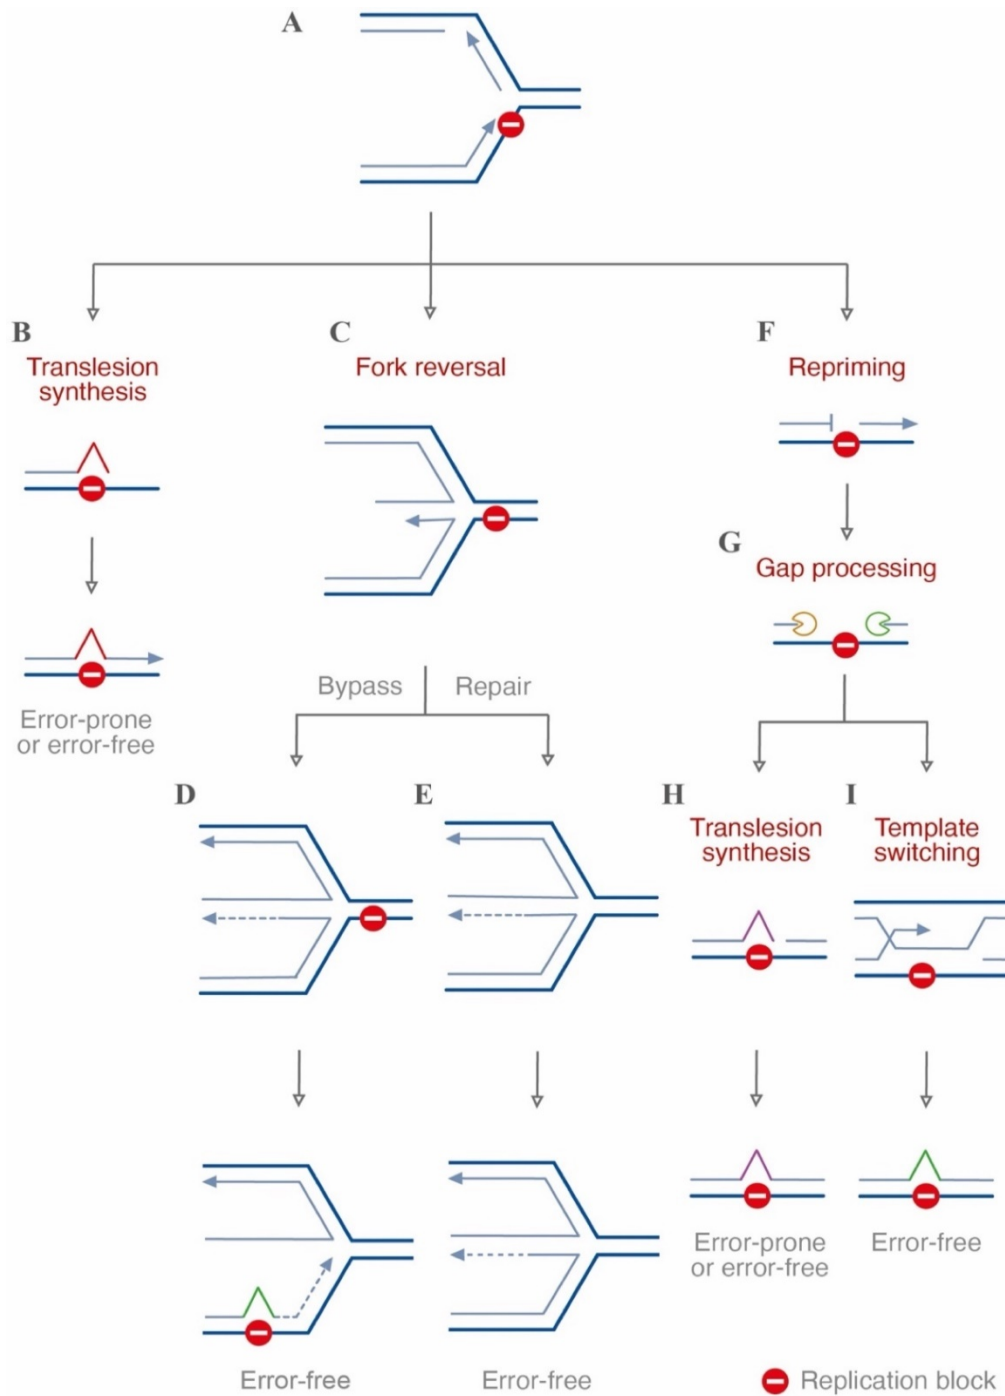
A

B
Translesion synthesis

Error-prone or error-free

C
Fork reversal

Bypass

Repair

D

E

Error-free

Error-free

F
Repriming

G
Gap processing

H
Translesion synthesis

Error-prone or error-free

I
Template switching

Error-free

Replication block